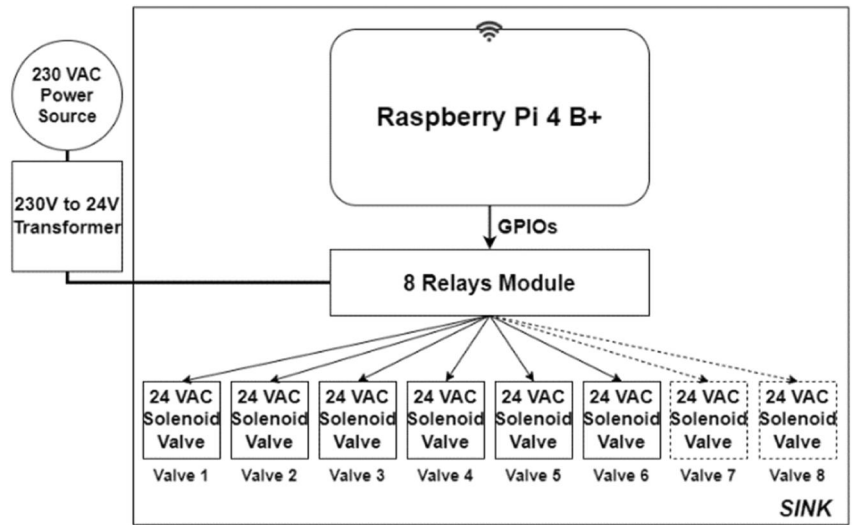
230 VAC Power Source

230V to 24V Transformer

Raspberry Pi 4 B+

GPIOs

8 Relays Module

24 VAC Solenoid Valve

Valve 1

24 VAC Solenoid Valve

Valve 2

24 VAC Solenoid Valve

Valve 3

24 VAC Solenoid Valve

Valve 4

24 VAC Solenoid Valve

Valve 5

24 VAC Solenoid Valve

Valve 6

24 VAC Solenoid Valve

Valve 7

24 VAC Solenoid Valve

Valve 8

SINK